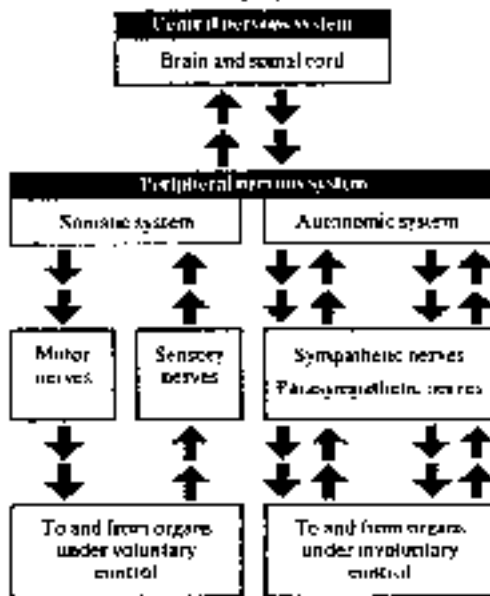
Central nervous system
Brain and spinal cord

Peripheral nervous system
Somatic system
Autonomic system

Motor nerves
Sensory nerves
Sympathetic nerves
Parasympathetic nerves

To and from organs under voluntary control
To and from organs under involuntary control